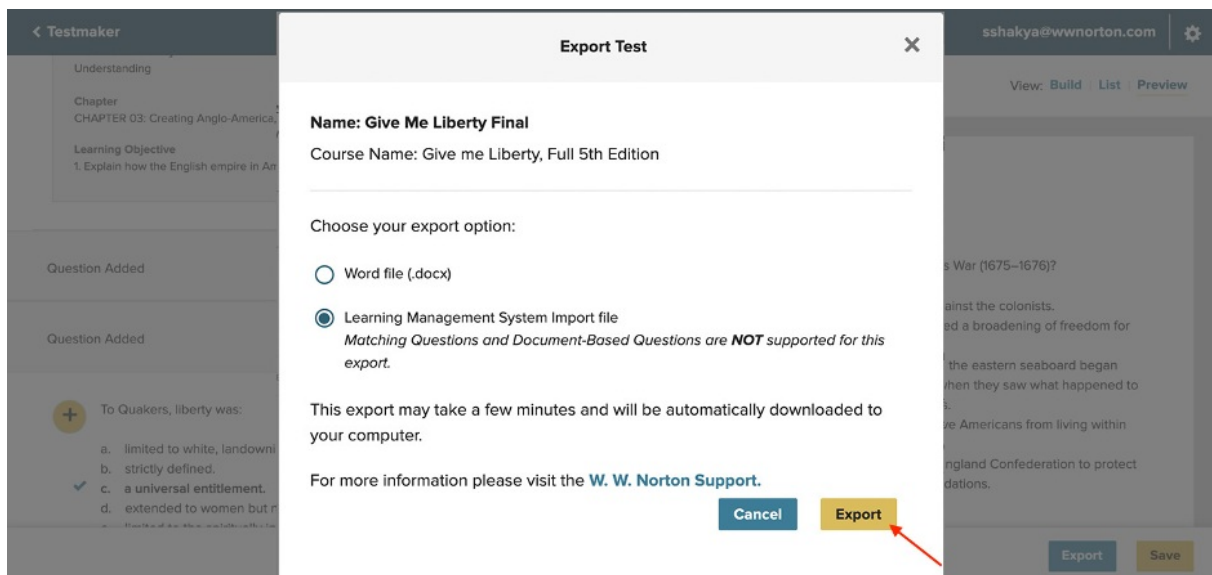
< Testmaker

Understanding

Chapter
CHAPTER 03: Creating Anglo-America,

Learning Objective
1. Explain how the English empire in Am

Question Added

Question Added

To Quakers, liberty was:

a. limited to white, landowni
b. strictly defined.
c. a universal entitlement.
d. extended to women but n
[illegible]

sshakya@wwnorton.com

View: Build | List | Preview

s War (1675–1676)?

ainst the colonists.
ed a broadening of freedom for

the eastern seaboard began
when they saw what happened to

ve Americans from living within

ngland Confederation to protect
dations.

Export Save

Export Test

Name: Give Me Liberty Final

Course Name: Give me Liberty, Full 5th Edition

Choose your export option:

Word file (.docx)

Learning Management System Import file
*Matching Questions and Document-Based Questions are* ***NOT*** *supported for this export.*

This export may take a few minutes and will be automatically downloaded to your computer.

For more information please visit the W. W. Norton Support.

Cancel Export